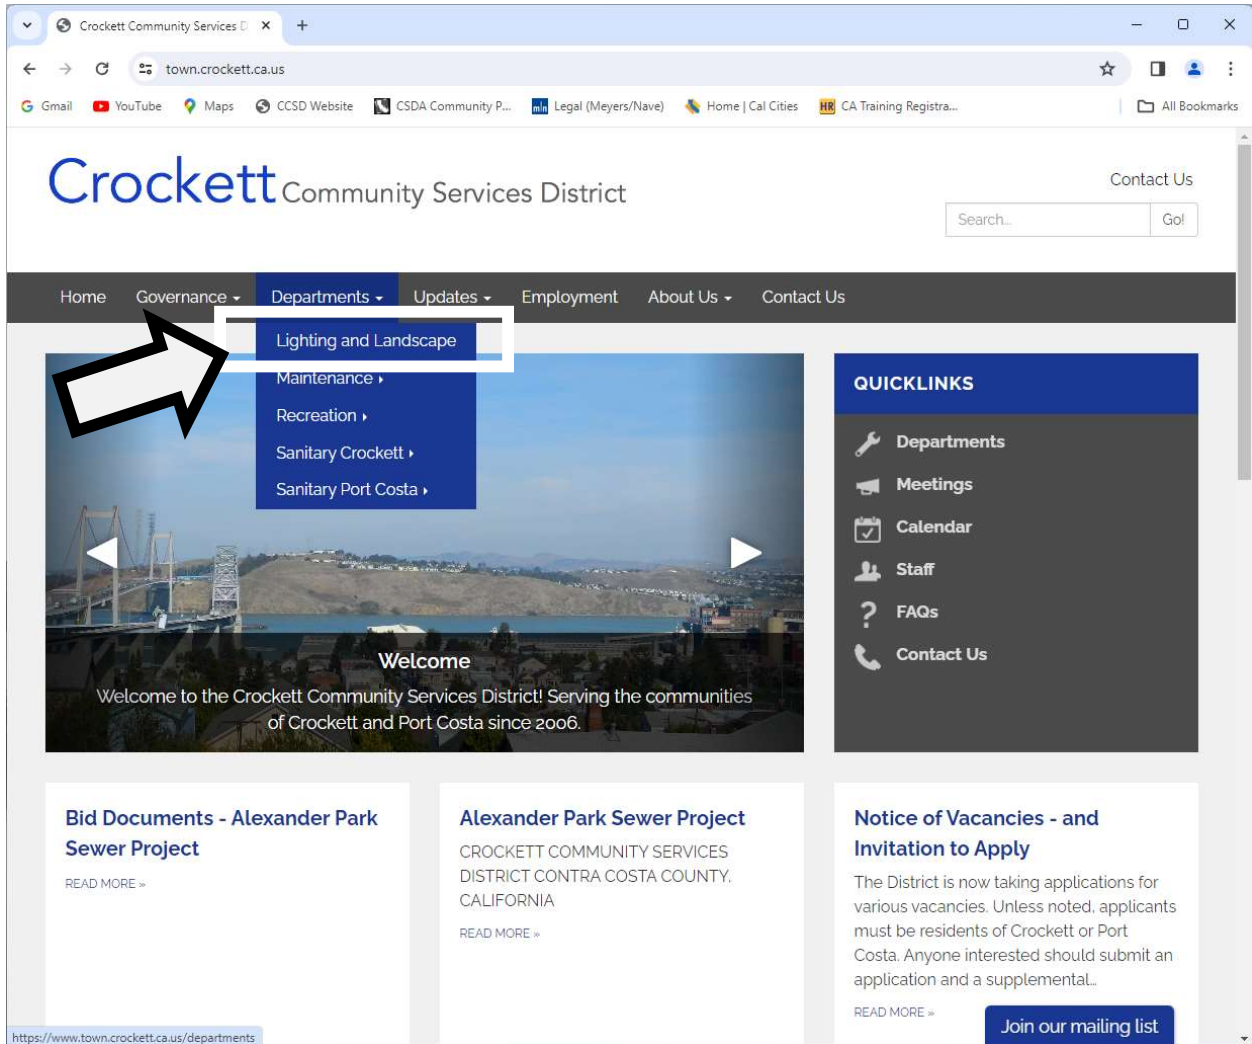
Crockett Community Services D ×
+
town.crockett.ca.us
Gmail YouTube Maps CCSD Website CSDA Community P... Legal (Meyers/Nave) Home | Cal Cities CA Training Registra... All Bookmarks

Crockett Community Services District

Contact Us
Search... Go!

Home Governance Departments Updates Employment About Us Contact Us

Lighting and Landscape
Maintenance
Recreation
Sanitary Crockett
Sanitary Port Costa

QUICKLINKS
Departments
Meetings
Calendar
Staff
FAQs
Contact Us

Welcome
Welcome to the Crockett Community Services District! Serving the communities of Crockett and Port Costa since 2006.

Bid Documents - Alexander Park Sewer Project
READ MORE »

Alexander Park Sewer Project
CROCKETT COMMUNITY SERVICES DISTRICT CONTRA COSTA COUNTY, CALIFORNIA
READ MORE »

Notice of Vacancies - and Invitation to Apply
The District is now taking applications for various vacancies. Unless noted, applicants must be residents of Crockett or Port Costa. Anyone interested should submit an application and a supplemental...
READ MORE »
Join our mailing list

https://www.town.crockett.ca.us/departments